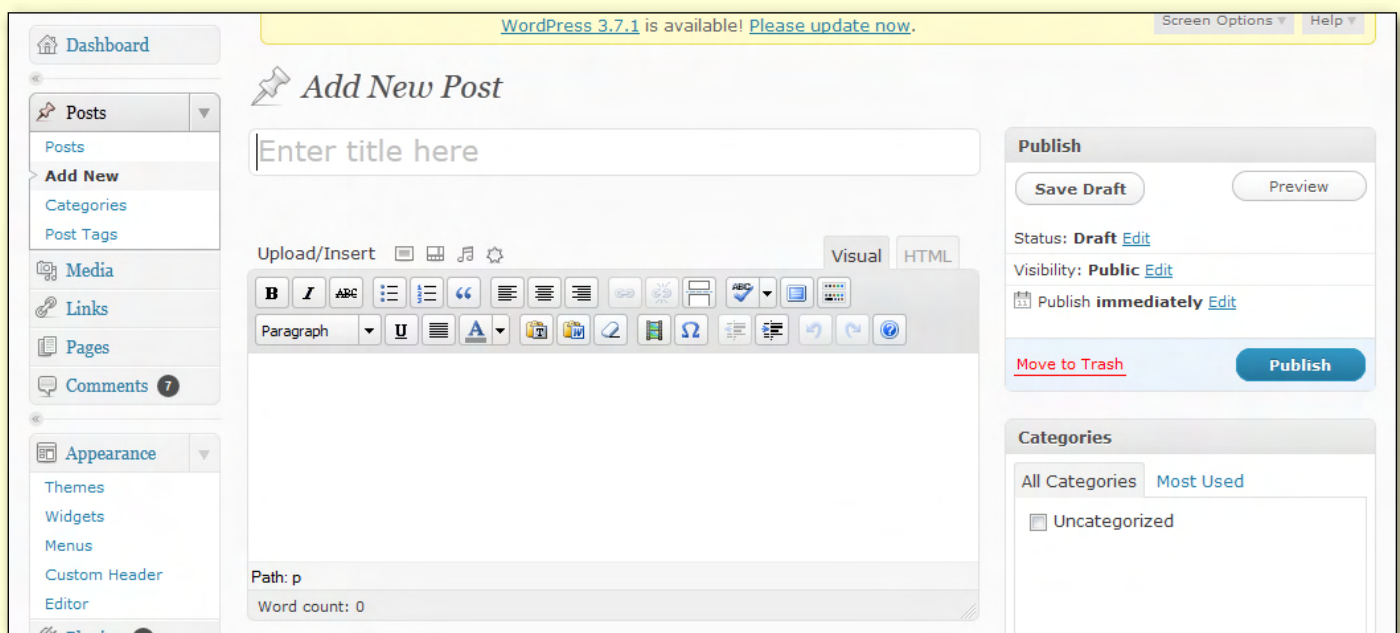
WordPress 3.7.1 is available! Please update now.

Screen Options ▾ Help ▾

Dashboard

Posts

Posts
Add New
Categories
Post Tags

Media
Links
Pages
Comments 7

Appearance

Themes
Widgets
Menus
Custom Header
Editor

Add New Post

Enter title here

Upload/Insert

Visual HTML

B I ABC

Paragraph U A

Path: p

Word count: 0

Publish

Save Draft Preview

Status: Draft Edit

Visibility: Public Edit

Publish immediately Edit

Move to Trash Publish

Categories

All Categories Most Used

Uncategorized